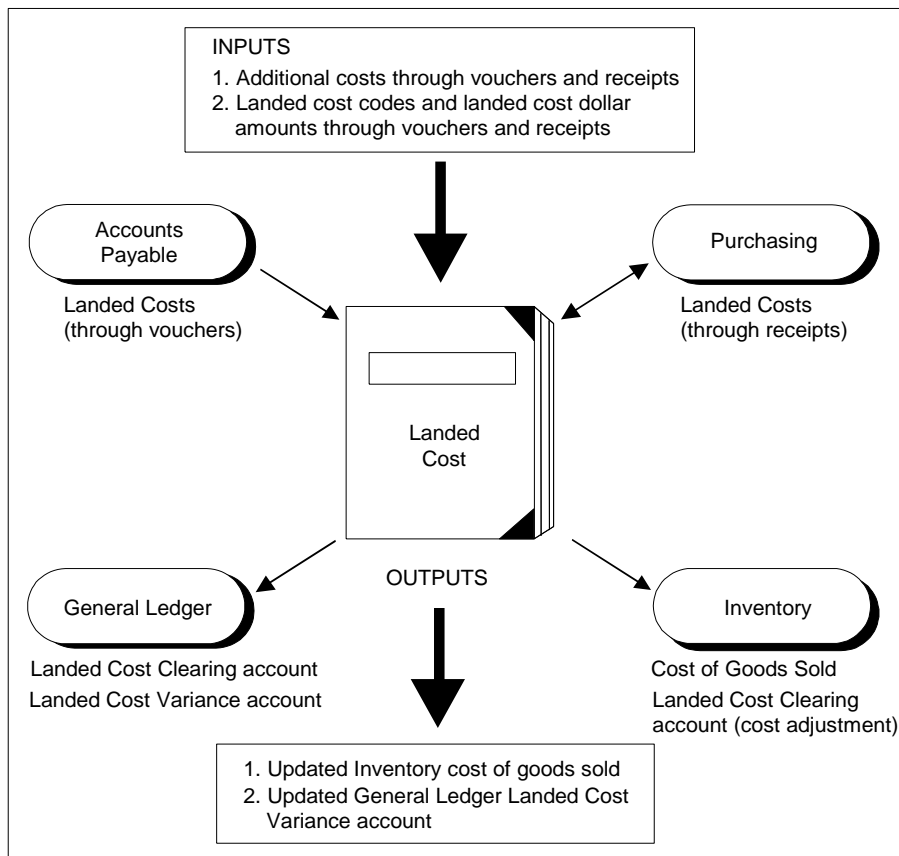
INPUTS
1. Additional costs through vouchers and receipts
2. Landed cost codes and landed cost dollar amounts through vouchers and receipts

Accounts Payable

Landed Costs (through vouchers)

Purchasing

Landed Costs (through receipts)

Landed Cost

OUTPUTS

General Ledger

Landed Cost Clearing account
Landed Cost Variance account

Inventory

Cost of Goods Sold
Landed Cost Clearing account (cost adjustment)

1. Updated Inventory cost of goods sold
2. Updated General Ledger Landed Cost Variance account